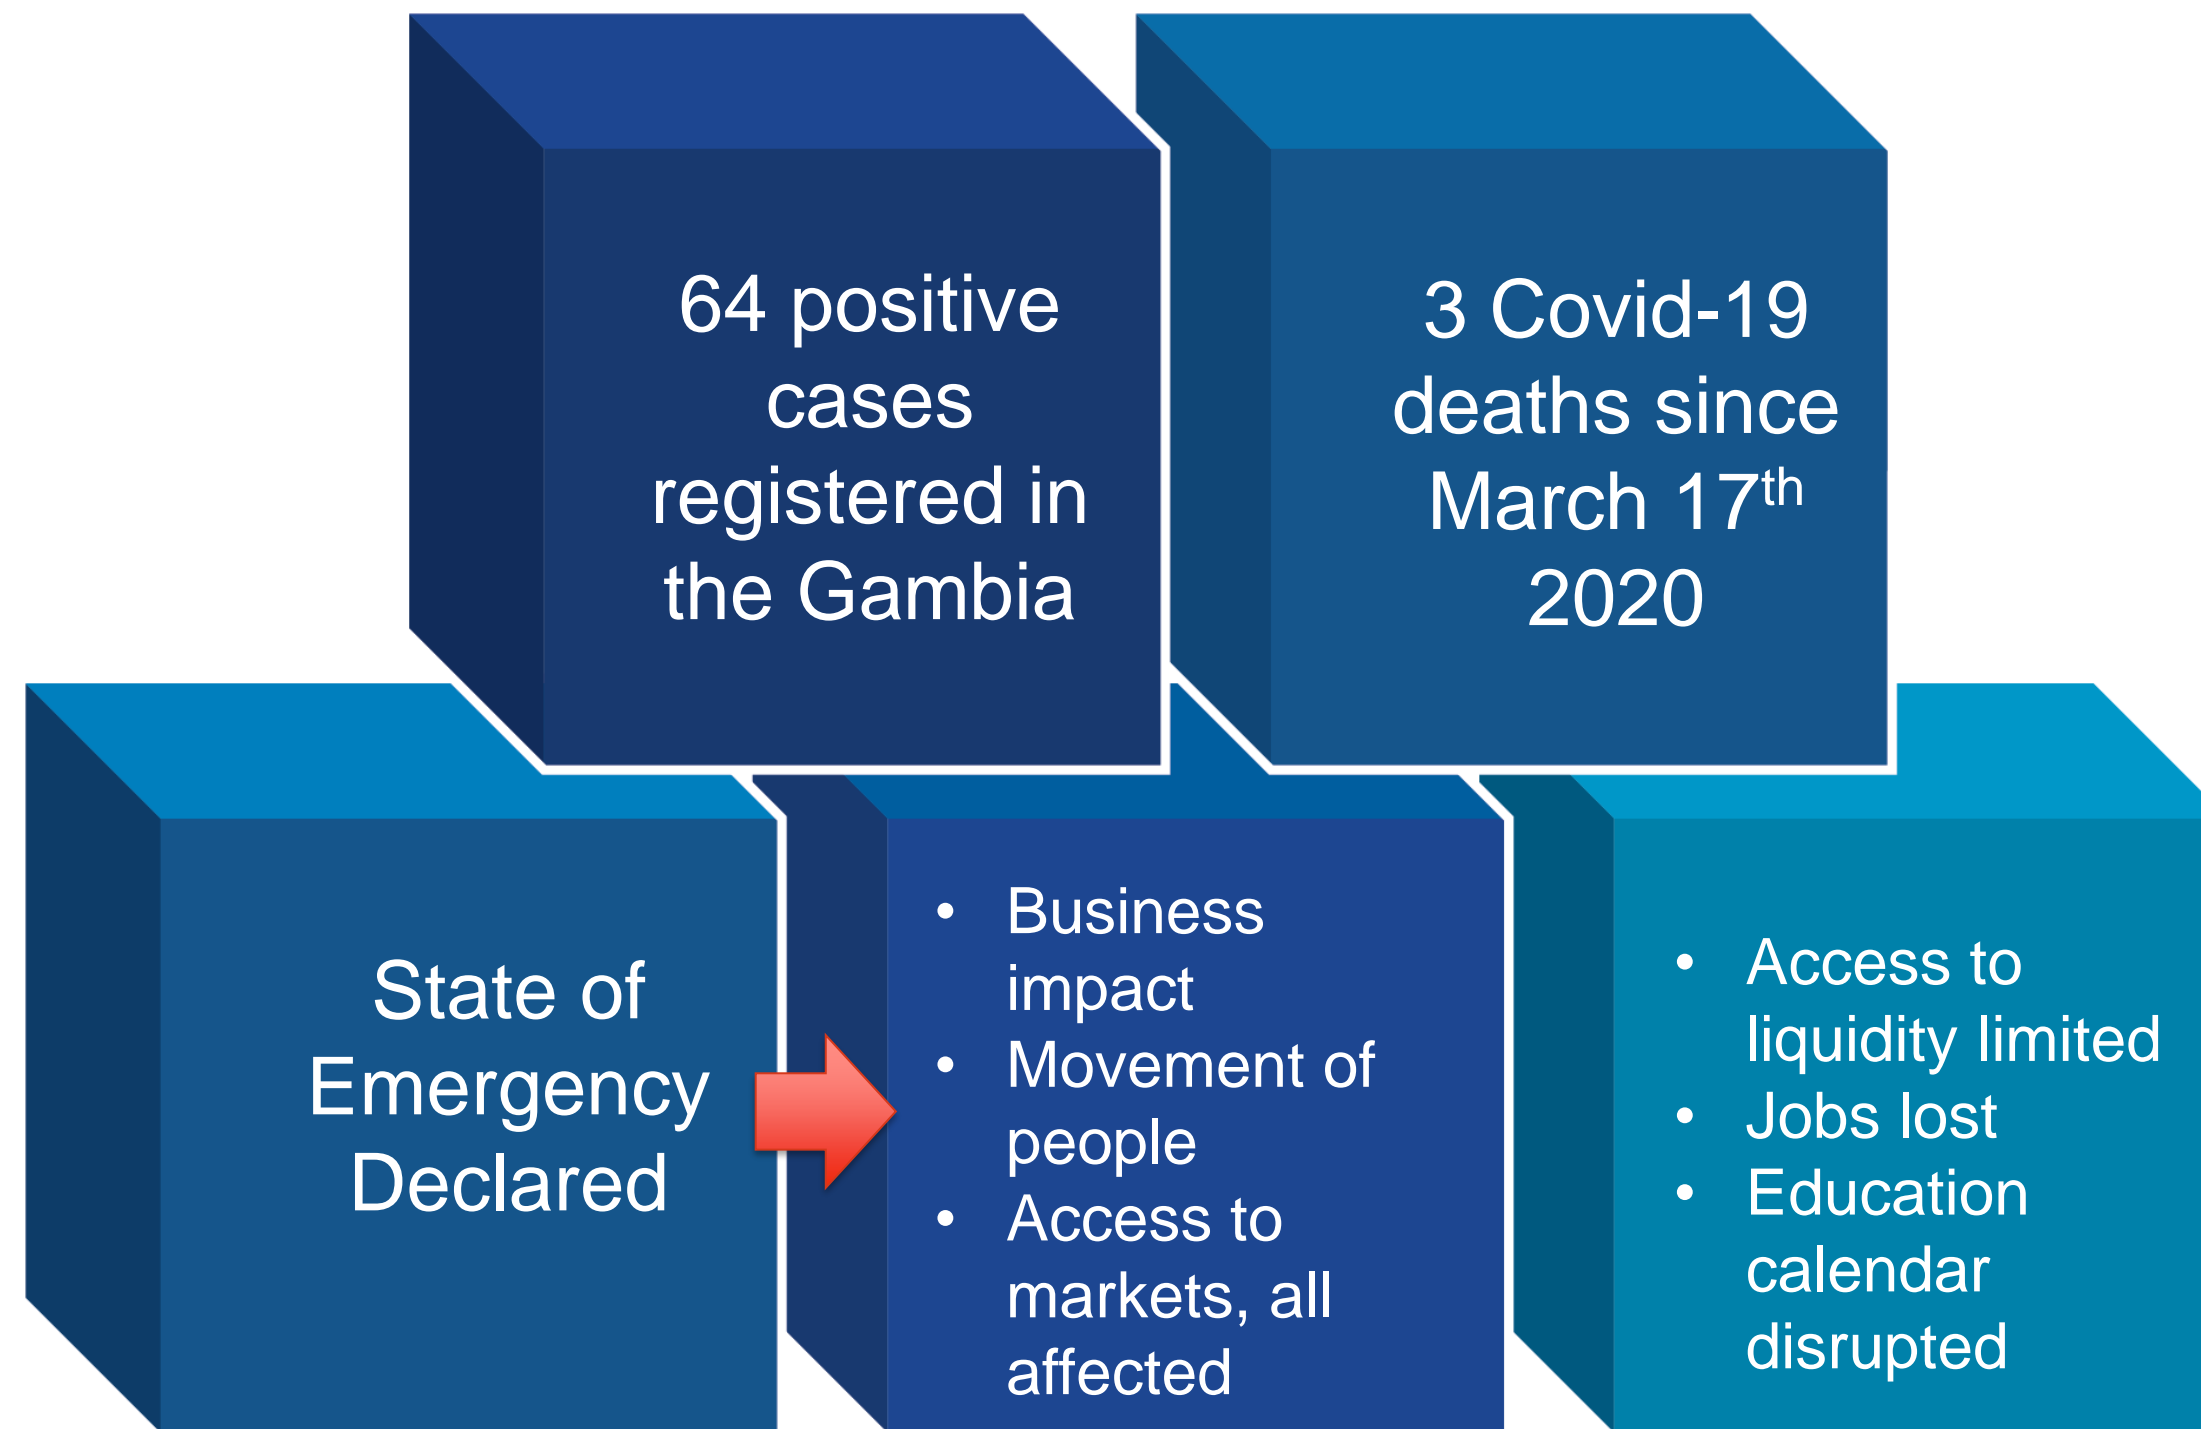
64 positive cases registered in the Gambia

3 Covid-19 deaths since March 17$^{th}$ 2020

State of Emergency Declared

- Business impact
- Movement of people
- Access to markets, all affected

- Access to liquidity limited
- Jobs lost
- Education calendar disrupted